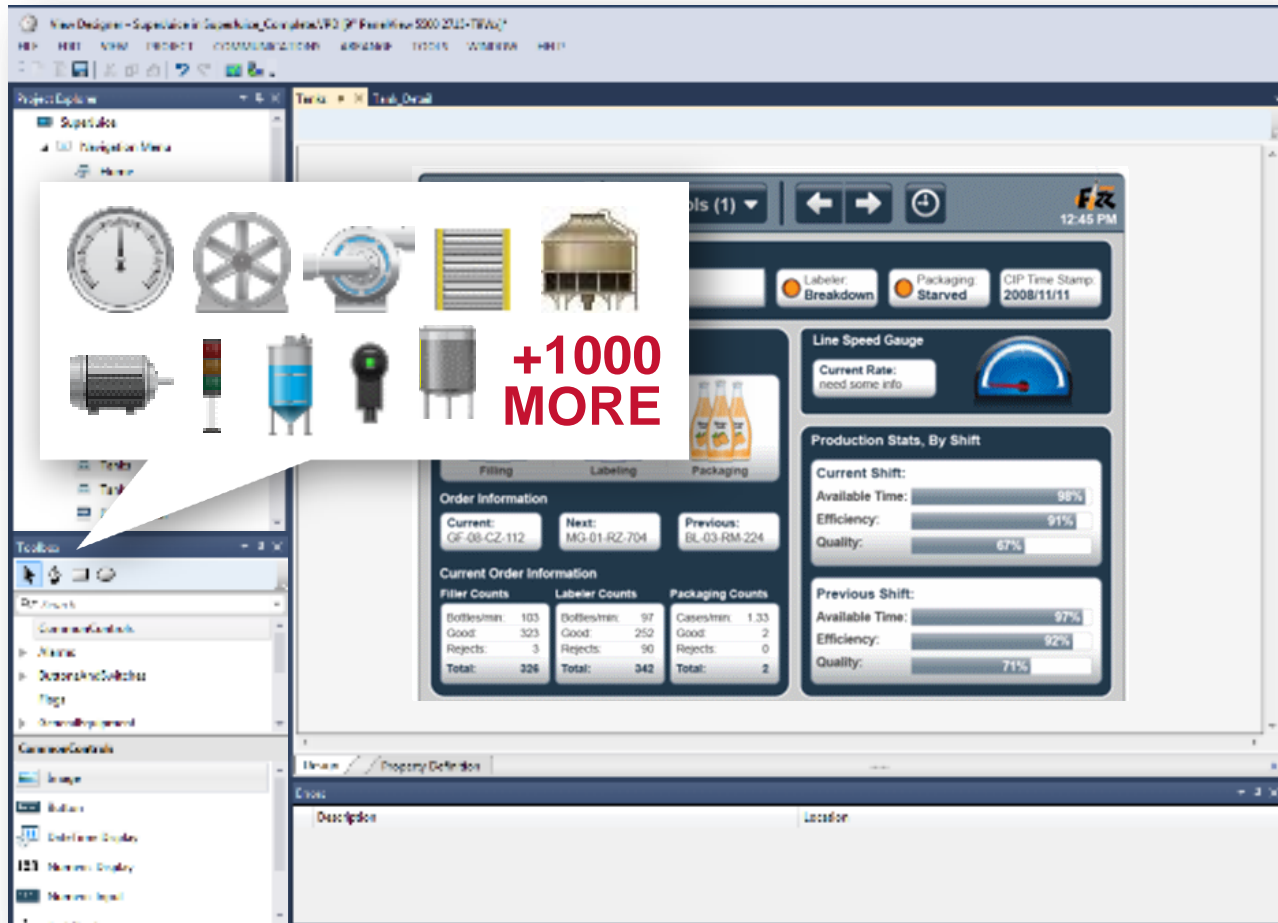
View Designer - Supervision in Supervision_Completed.VPD [F PanelView 5000 2345-TWxx]*

FILE EDIT VIEW PROJECT COMMUNICATIONS ARRANGE TOOLS WINDOW HELP

Project Explorer

Supervision

Navigation Menu

Home

Tanks

Tank

Toolbox

Search

CommonControls

Alarms

ButtonsAndSwitches

Flags

GeneralEquipment

CommonControls

Image

Button

Date/time Display

123 Numeric Display

Numeric Input

Tanks × Tank_Detail

+1000 MORE

ols (1)

12:45 PM

Labeler: Breakdown

Packaging: Starved

CIP Time Stamp: 2008/11/11

Line Speed Gauge

Current Rate: need some info

Production Stats, By Shift

Current Shift:

Available Time: 98%

Efficiency: 91%

Quality: 67%

Previous Shift:

Available Time: 97%

Efficiency: 92%

Quality: 71%

Filling Labeling Packaging

Order Information

Current: GF-08-CZ-112

Next: MG-01-RZ-704

Previous: BL-03-RM-224

Current Order Information

| Filler Counts | | Labeler Counts | | Packaging Counts | |
|---|---|---|---|---|---|
| Bottles/min: | 103 | Bottles/min: | 97 | Cases/min: | 1.33 |
| Good: | 323 | Good: | 252 | Good: | 2 |
| Rejects: | 3 | Rejects: | 90 | Rejects: | 0 |
| Total: | 326 | Total: | 342 | Total: | 2 |

Design Property Definition

Errors

Description Location